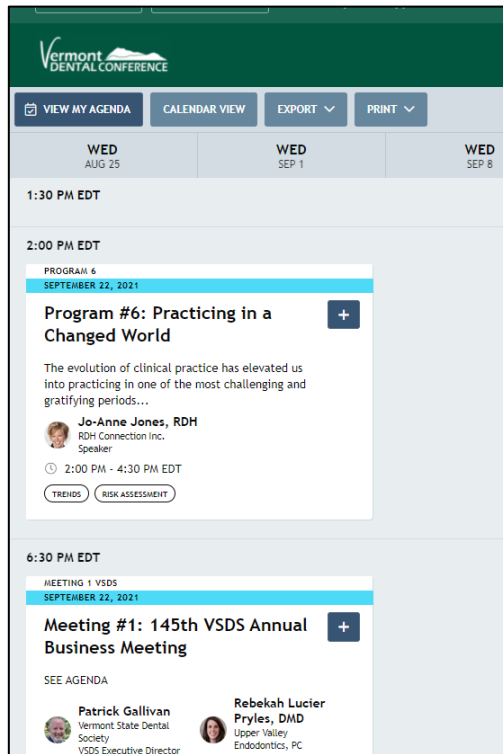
Vermont DENTAL CONFERENCE

VIEW MY AGENDA
CALENDAR VIEW
EXPORT
PRINT

WED
AUG 25

WED
SEP 1

WED
SEP 8

1:30 PM EDT

2:00 PM EDT

PROGRAM 6
SEPTEMBER 22, 2021

Program #6: Practicing in a Changed World

+

The evolution of clinical practice has elevated us into practicing in one of the most challenging and gratifying periods...

Jo-Anne Jones, RDH
RDH Connection Inc.
Speaker

2:00 PM - 4:30 PM EDT

TRENDS
RISK ASSESSMENT

6:30 PM EDT

MEETING 1 VSDS
SEPTEMBER 22, 2021

Meeting #1: 145th VSDS Annual Business Meeting

+

SEE AGENDA

Patrick Gallivan
Vermont State Dental Society
VSDS Executive Director

Rebekah Lucier Pryles, DMD
Upper Valley Endodontics, PC